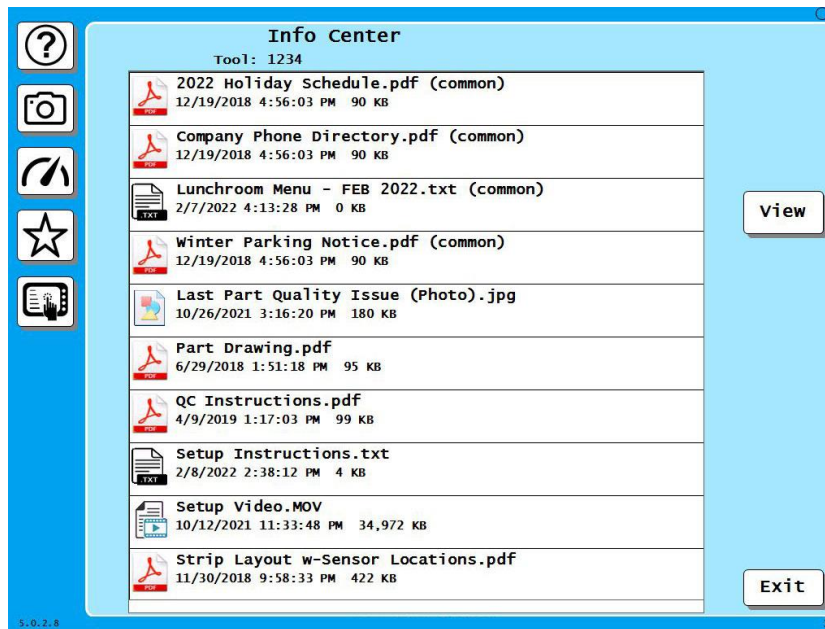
?

Info Center

Tool: 1234

PDF 2022 Holiday Schedule.pdf (common)
12/19/2018 4:56:03 PM 90 KB

PDF Company Phone Directory.pdf (common)
12/19/2018 4:56:03 PM 90 KB

.TXT Lunchroom Menu - FEB 2022.txt (common)
2/7/2022 4:13:28 PM 0 KB

PDF Winter Parking Notice.pdf (common)
12/19/2018 4:56:03 PM 90 KB

Last Part Quality Issue (Photo).jpg
10/26/2021 3:16:20 PM 180 KB

PDF Part Drawing.pdf
6/29/2018 1:51:18 PM 95 KB

PDF QC Instructions.pdf
4/9/2019 1:17:03 PM 99 KB

.TXT Setup Instructions.txt
2/8/2022 2:38:12 PM 4 KB

Setup Video.MOV
10/12/2021 11:33:48 PM 34,972 KB

PDF Strip Layout w-Sensor Locations.pdf
11/30/2018 9:58:33 PM 422 KB

View

Exit

5.0.2.8